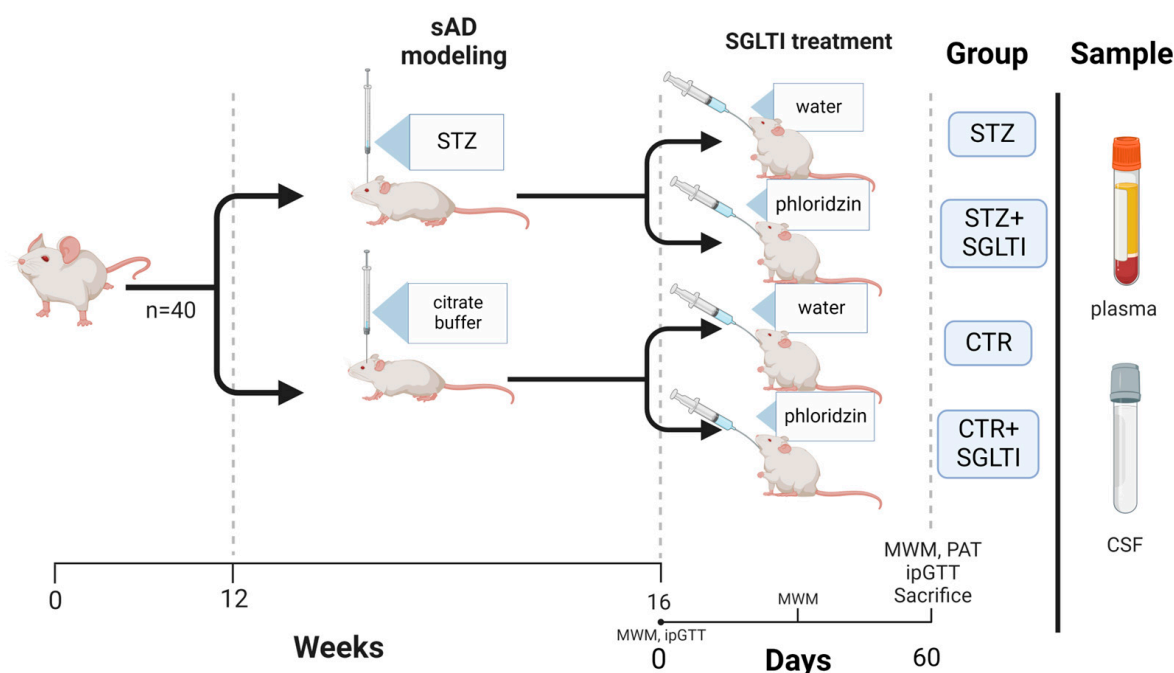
sAD modeling

SGLTI treatment

Group

Sample

STZ

citrate buffer

n=40

water

phloridzin

water

phloridzin

STZ

STZ+ SGLTI

CTR

CTR+ SGLTI

plasma

CSF

MWM, PAT ipGTT Sacrifice

0

12

16

Weeks

MWM

MWM, ipGTT

0

Days

60